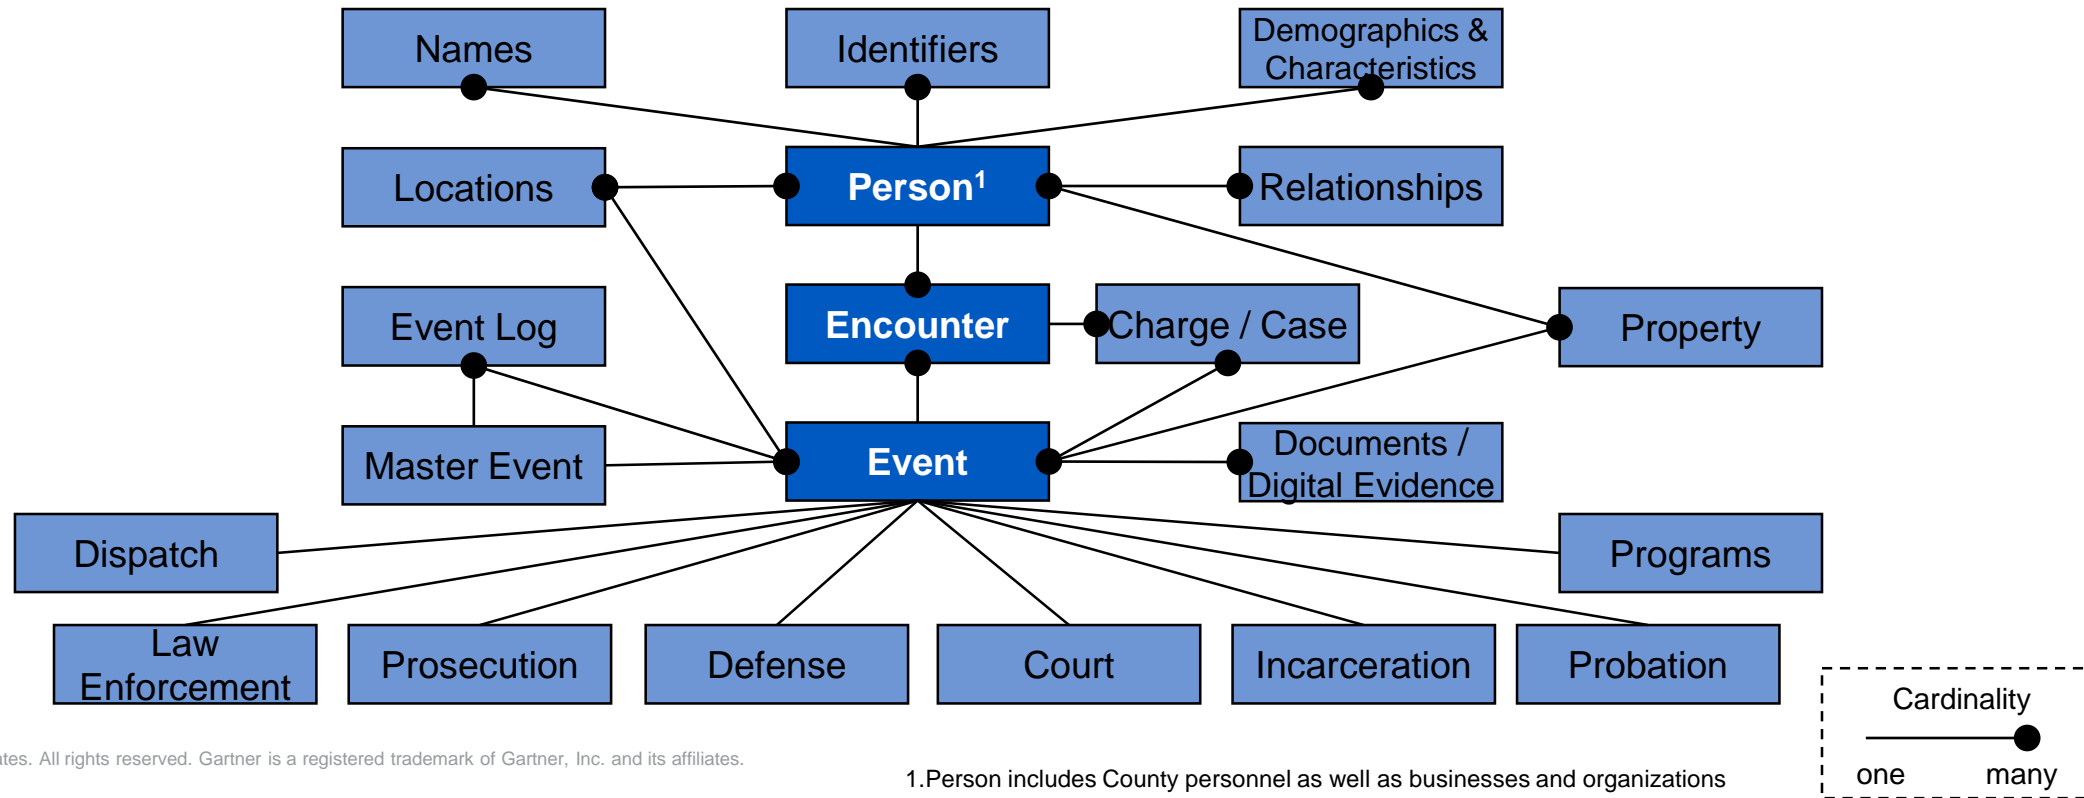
Names

Identifiers

Demographics & Characteristics

Locations

Person$^1$

Relationships

Event Log

Encounter

Charge / Case

Property

Master Event

Event

Documents / Digital Evidence

Dispatch

Programs

Law Enforcement

Prosecution

Defense

Court

Incarceration

Probation

Cardinality

one

many

ates. All rights reserved. Gartner is a registered trademark of Gartner, Inc. and its affiliates.

1.Person includes County personnel as well as businesses and organizations